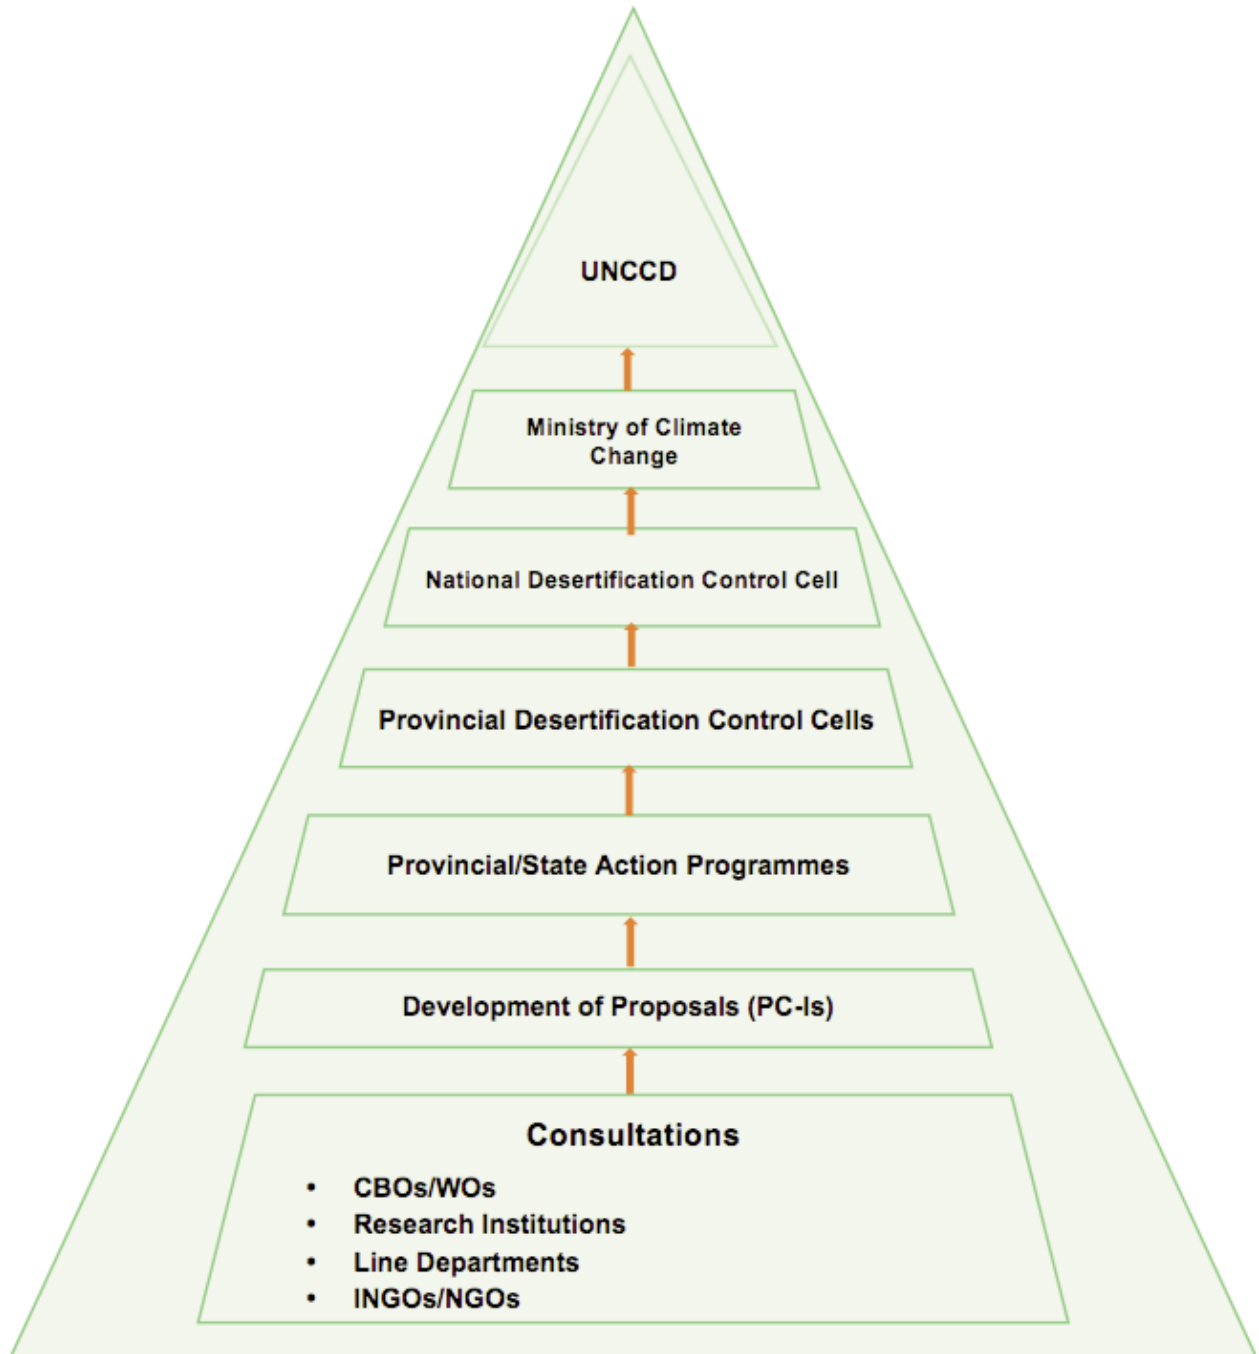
UNCCD

Ministry of Climate Change

National Desertification Control Cell

Provincial Desertification Control Cells

Provincial/State Action Programmes

Development of Proposals (PC-Is)

Consultations

- CBOs/WOs
- Research Institutions
- Line Departments
- INGOs/NGOs